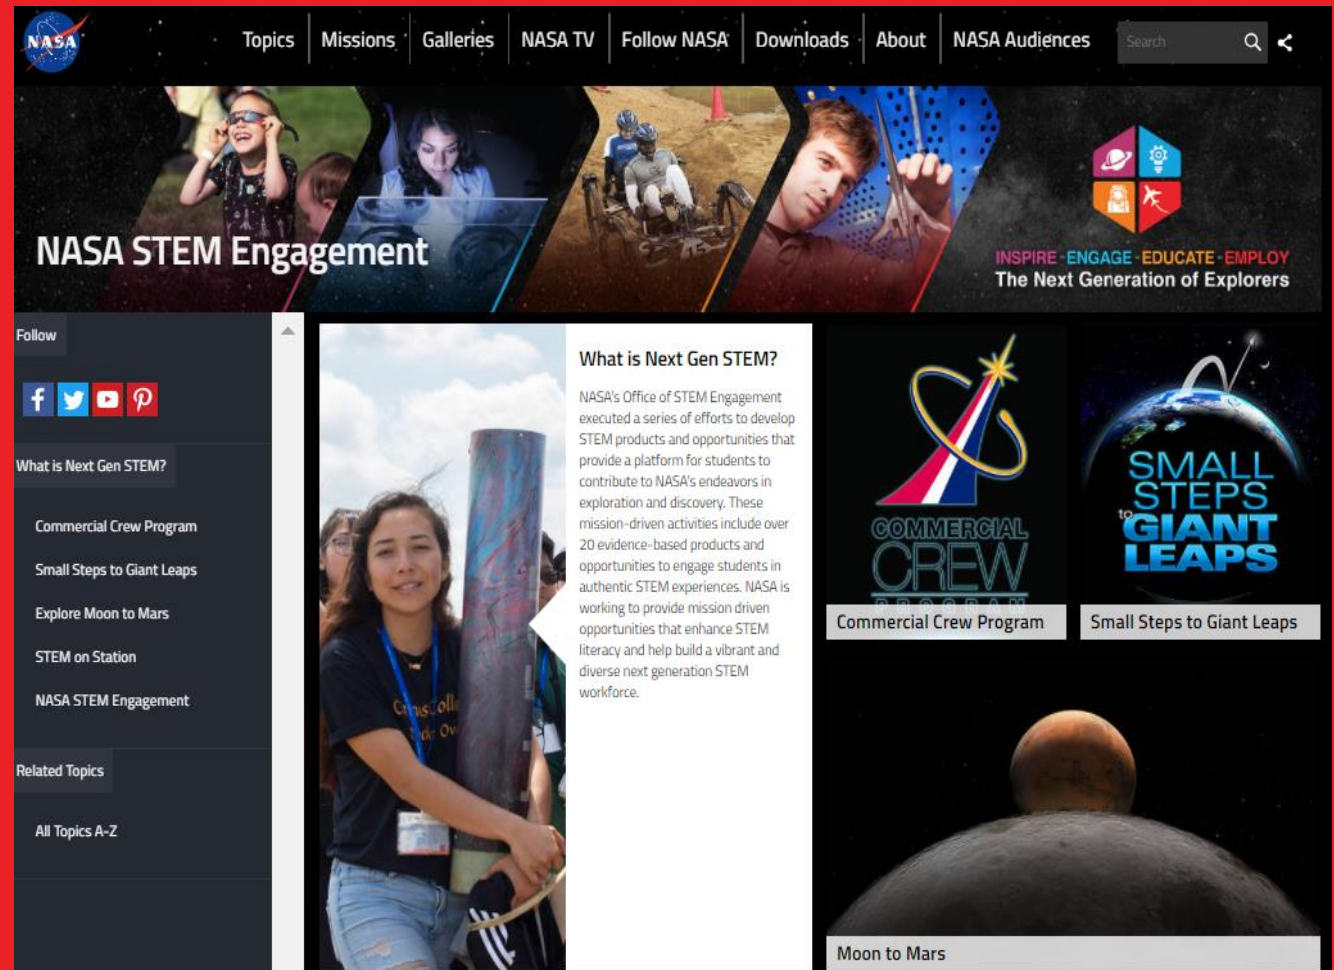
NASA

Topics Missions Galleries NASA TV Follow NASA Downloads About NASA Audiences Search

NASA STEM Engagement

INSPIRE · ENGAGE · EDUCATE · EMPLOY
The Next Generation of Explorers

Follow

What is Next Gen STEM?

Commercial Crew Program

Small Steps to Giant Leaps

Explore Moon to Mars

STEM on Station

NASA STEM Engagement

Related Topics

All Topics A-Z

What is Next Gen STEM?

NASA's Office of STEM Engagement executed a series of efforts to develop STEM products and opportunities that provide a platform for students to contribute to NASA's endeavors in exploration and discovery. These mission-driven activities include over 20 evidence-based products and opportunities to engage students in authentic STEM experiences. NASA is working to provide mission driven opportunities that enhance STEM literacy and help build a vibrant and diverse next generation STEM workforce.

COMMERCIAL CREW PROGRAM

Commercial Crew Program

SMALL STEPS to GIANT LEAPS

Small Steps to Giant Leaps

Moon to Mars